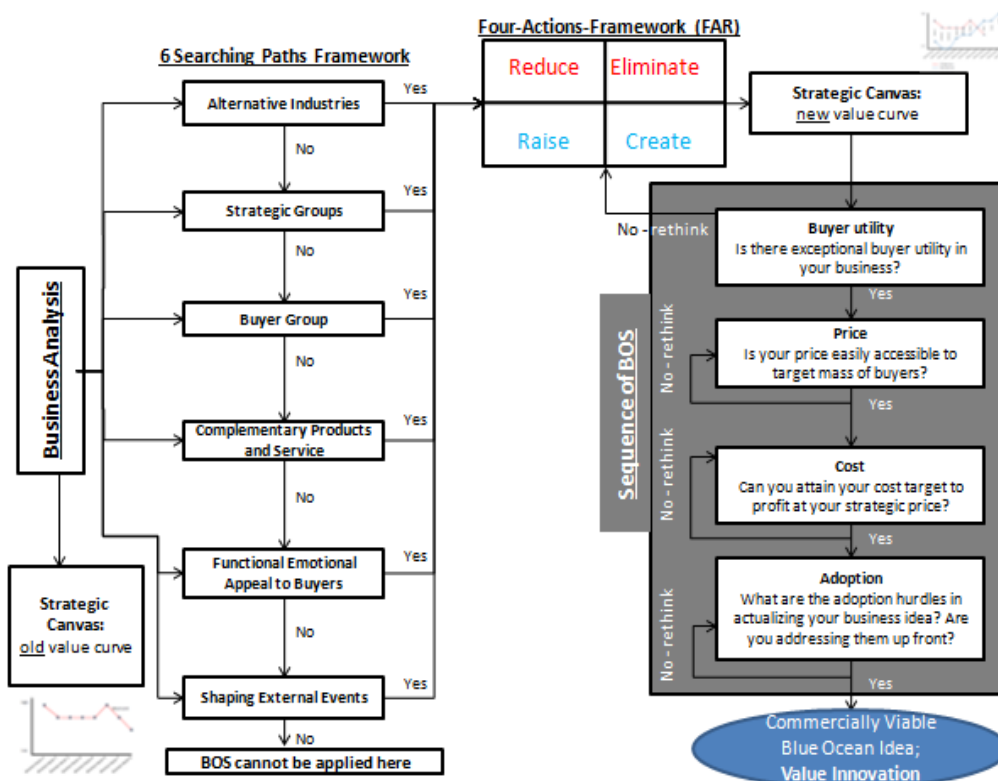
Four-Actions-Framework (FAR)

6 Searching Paths Framework

| Reduce | Eliminate |
|---|---|
| Raise | Create |

Business Analysis

Alternative Industries

Yes

No

Strategic Groups

Yes

No

Buyer Group

Yes

No

Complementary Products and Service

Yes

No

Functional Emotional Appeal to Buyers

Yes

No

Shaping External Events

Yes

No

BOS cannot be applied here

Strategic Canvas: old value curve

Strategic Canvas: new value curve

No - rethink

Sequence of BOS

Buyer utility
Is there exceptional buyer utility in your business?

Yes

No - rethink

Price
Is your price easily accessible to target mass of buyers?

Yes

No - rethink

Cost
Can you attain your cost target to profit at your strategic price?

Yes

No - rethink

Adoption
What are the adoption hurdles in actualizing your business idea? Are you addressing them up front?

Yes

Commercially Viable Blue Ocean Idea; Value Innovation